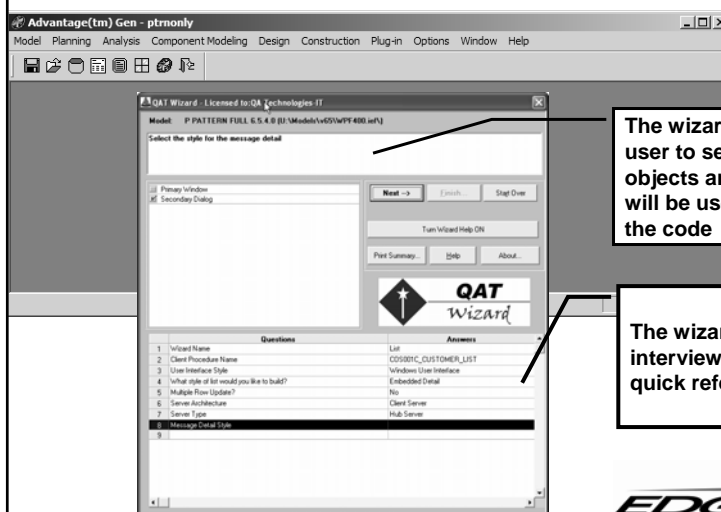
Advantage(tm) Gen - ptrnonly

Model Planning Analysis Component Modeling Design Construction Plug-in Options Window Help

QAT Wizard - Licensed to:QA Technologies-IT

Model: P PATTERN FULL 6.5.4.0 (U:\Models\v65\WPF400.ief\)

Select the style for the message detail

Primary Window
Secondary Dialog

Next -->
Finish...
Start Over
Turn Wizard Help ON
Print Summary...
Help
About...

QAT
Wizard

| | Questions | Answers |
|---|---|---|
| 1 | Wizard Name | List |
| 2 | Client Procedure Name | CDS001C_CUSTOMER_LIST |
| 3 | User Interface Style | Windows User Interface |
| 4 | What style of list would you like to build? | Embedded Detail |
| 5 | Multiple Row Update? | No |
| 6 | Server Architecture | Client Server |
| 7 | Server Type | Hub Server |
| 8 | Message Detail Style | |
| 9 | | |

The wizar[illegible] user to se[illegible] objects a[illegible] will be us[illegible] the code

The wiza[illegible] interview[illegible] quick ref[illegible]

EDG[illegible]